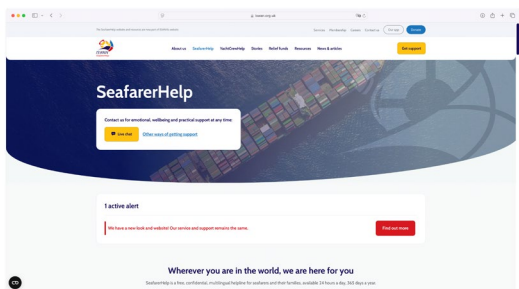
iswan.org.uk

Services Membership Careers Contact us Donate

About us SeafarerHelp YachtCrewHelp Stories Relief funds Resources News & articles Get support

SeafarerHelp

Contact us for emotional, wellbeing and practical support at any time:

Live chat Other ways of getting support

1 active alert

We have a new look and website! Our service and support remains the same.

Find out more

Wherever you are in the world, we are here for you

SeafarerHelp is a free, confidential, multilingual helpline for seafarers and their families, available 24 hours a day, 365 days a year.